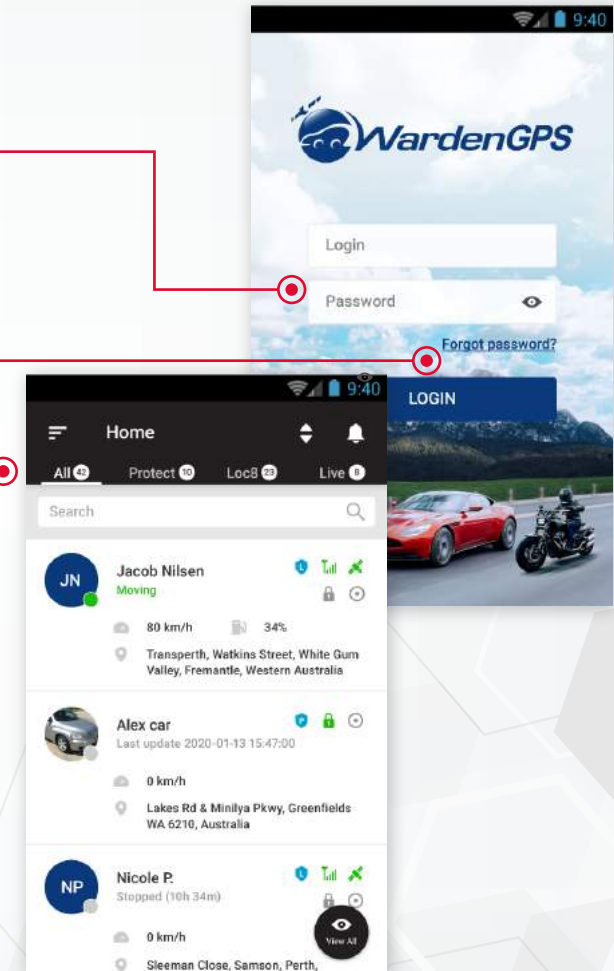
9:40

WardenGPS

Login

Password

Forgot password?

LOGIN

9:40

Home

All 42 Protect 10 Loc8 23 Live 8

Search

JN

Jacob Nilsen

Moving

80 km/h 34%

Transperth, Watkins Street, White Gum Valley, Fremantle, Western Australia

Alex car

Last update 2020-01-13 15:47:00

0 km/h

Lakes Rd & Minilya Pkwy, Greenfields WA 6210, Australia

NP

Nicole P.

Stopped (10h 34m)

0 km/h

Sleeman Close, Samson, Perth,

View All